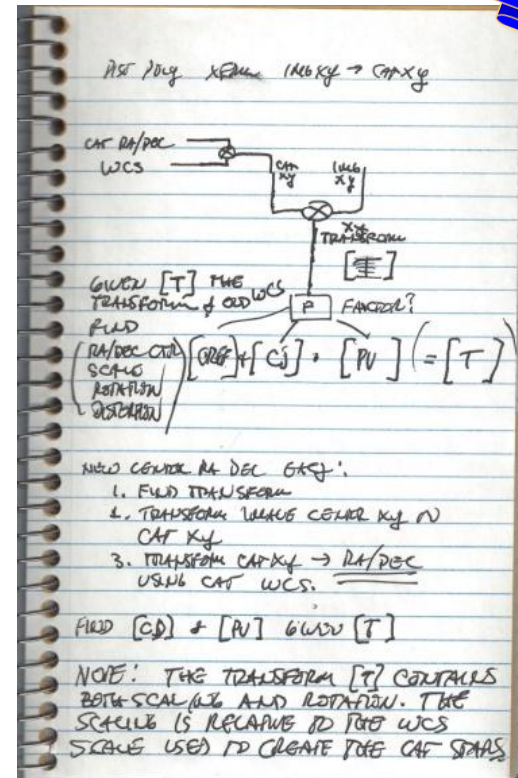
AST POLY XFORM IMGXY → CATXY

CAT RA/DEC
WCS

CAT XY
IMG XY

XY TRANSFORM

[T]

GIVEN [T] THE TRANSFORM & OLD WCS
FIND
RA/DEC CTR
SCALE
ROTATION
DISTORTION

P FACTOR?

[ORG] + [CD] · [PV] ( = [T] )

NEW CENTER RA DEC EASY:
1. FIND TRANSFORM
2. TRANSFORM IMAGE CENTER XY TO CAT XY
3. TRANSFORM CAT XY → RA/DEC USING CAT WCS.

FIND [CD] + [PV] GIVEN [T]

NOTE: THE TRANSFORM [T] CONTAINS BOTH SCALING AND ROTATION. THE SCALING IS RELATIVE TO THE WCS SCALE USED TO CREATE THE CAT STARS